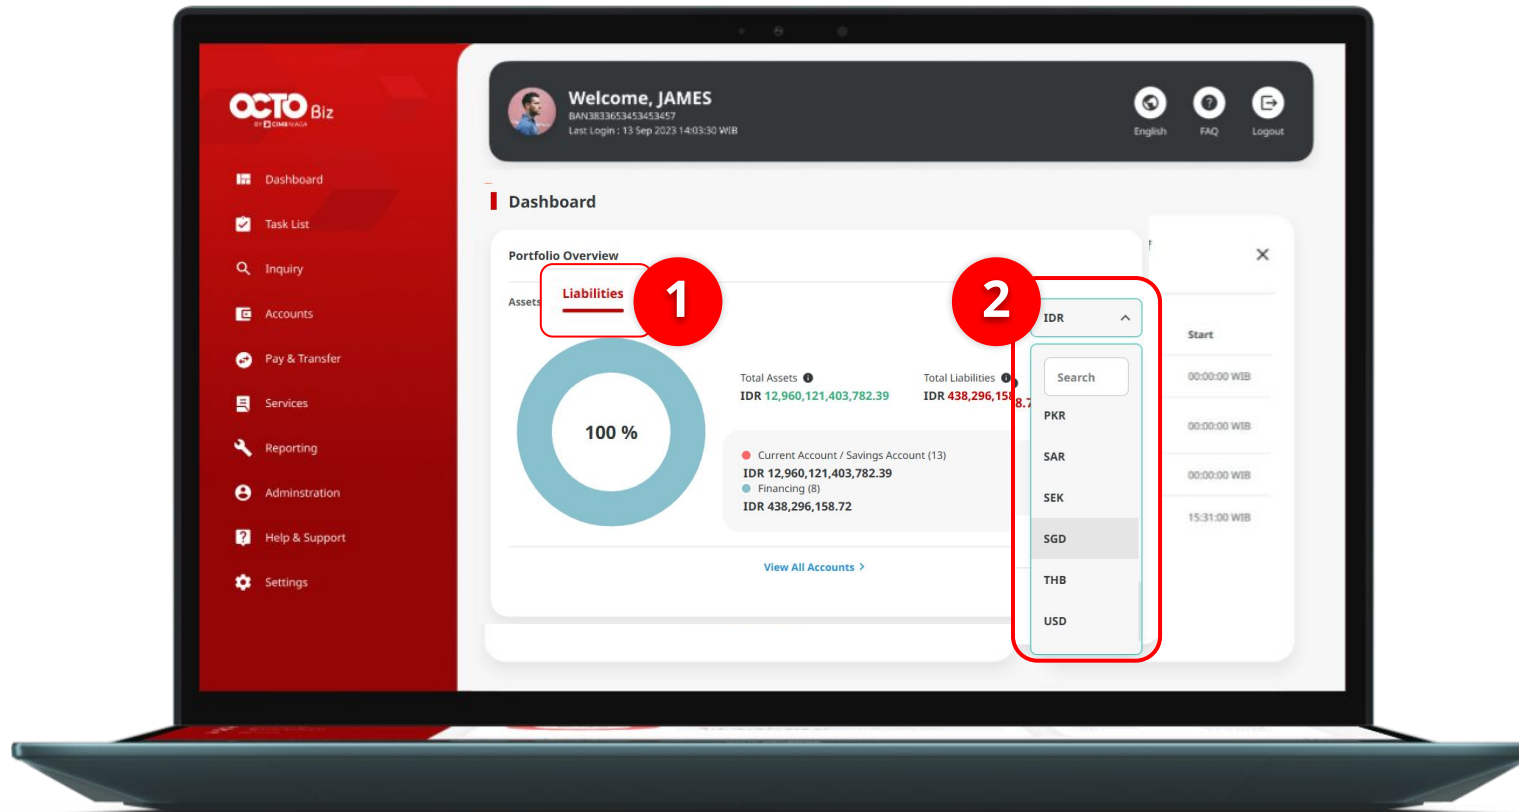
OCTO Biz
BY CIMB NIAGA

Dashboard
Task List
Inquiry
Accounts
Pay & Transfer
Services
Reporting
Adminstration
Help & Support
Settings

Welcome, JAMES
BAN3833653453453457
Last Login : 13 Sep 2023 14:03:30 WIB

English
FAQ
Logout

Dashboard

Portfolio Overview

Assets
Liabilities

1

2

100 %

Total Assets
IDR 12,960,121,403,782.39

Total Liabilities
IDR 438,296,15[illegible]

Current Account / Savings Account (13)
IDR 12,960,121,403,782.39
Financing (8)
IDR 438,296,158.72

View All Accounts >

IDR
Search
PKR
SAR
SEK
SGD
THB
USD

Start
00:00:00 WIB
00:00:00 WIB
00:00:00 WIB
15:31:00 WIB